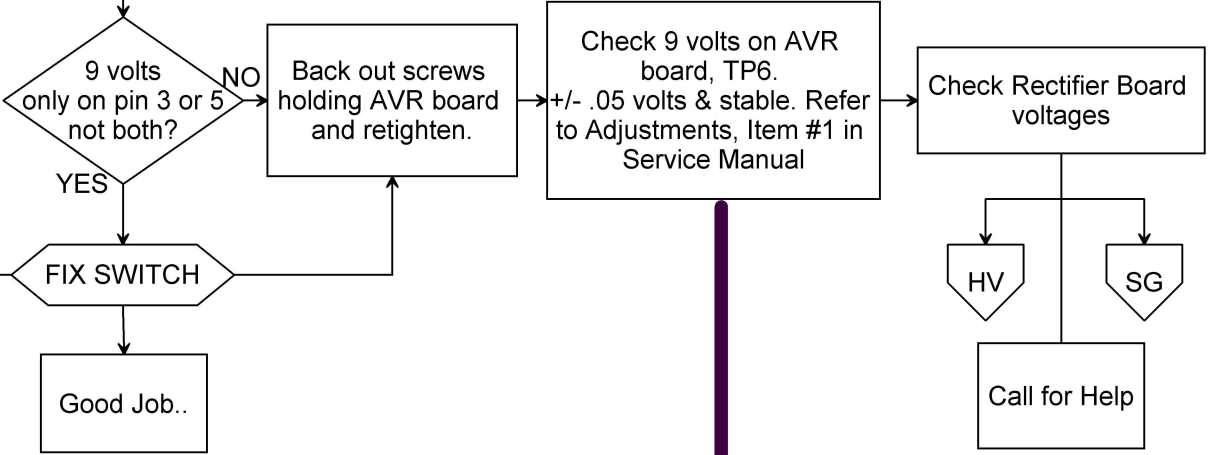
9 volts only on pin 3 or 5 not both?

NO

YES

Back out screws holding AVR board and retighten.

Check 9 volts on AVR board, TP6. +/- .05 volts & stable. Refer to Adjustments, Item #1 in Service Manual

Check Rectifier Board voltages

FIX SWITCH

HV

SG

Good Job..

Call for Help